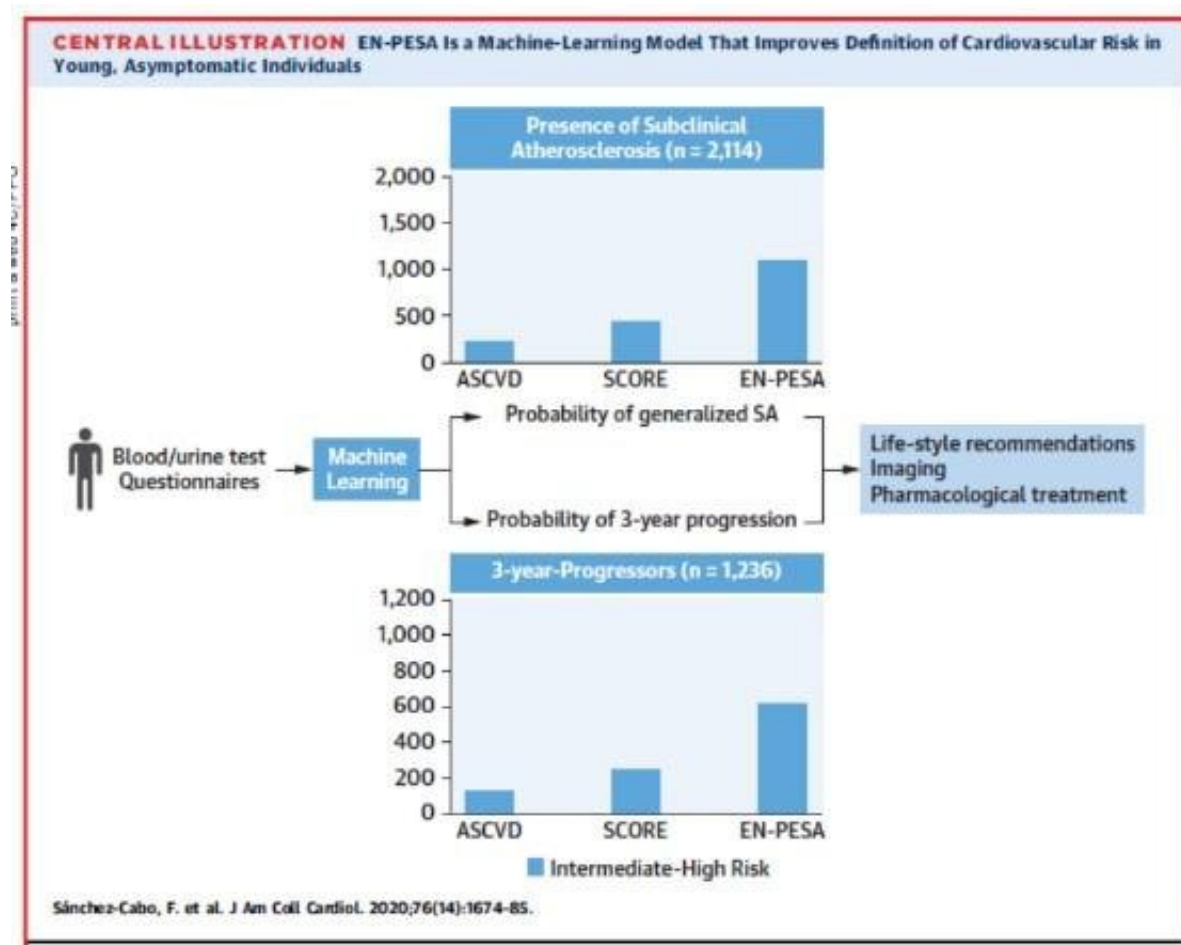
CENTRAL ILLUSTRATION EN-PESA Is a Machine-Learning Model That Improves Definition of Cardiovascular Risk in Young, Asymptomatic Individuals

Presence of Subclinical Atherosclerosis (n = 2,114)

2,000
1,500
1,000
500
0

ASCVD SCORE EN-PESA

Blood/urine test
Questionnaires

Machine Learning

Probability of generalized SA

Probability of 3-year progression

Life-style recommendations
Imaging
Pharmacological treatment

3-year-Progressors (n = 1,236)

1,200
1,000
800
600
400
200
0

ASCVD SCORE EN-PESA

Intermediate-High Risk

Sánchez-Cabo, F. et al. J Am Coll Cardiol. 2020;76(14):1674-85.